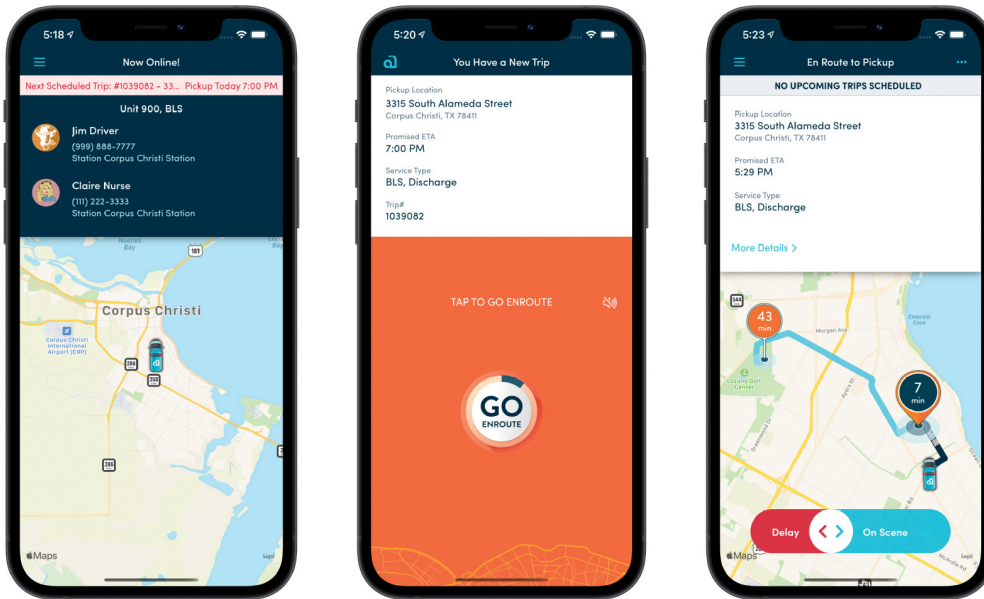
5:18

Now Online!

Next Scheduled Trip: #1039082 – 33... Pickup Today 7:00 PM

Unit 900, BLS

Jim Driver
(999) 888-7777
Station Corpus Christi Station

Claire Nurse
(111) 222-3333
Station Corpus Christi Station

Nueces Bay

181

Corpus Christi

Corpus Christi International Airport (CRP)

286

358

286

Maps

Legal

5:20

You Have a New Trip

Pickup Location
3315 South Alameda Street
Corpus Christi, TX 78411

Promised ETA
7:00 PM

Service Type
BLS, Discharge

Trip#
1039082

TAP TO GO ENROUTE

GO
ENROUTE

5:23

En Route to Pickup

NO UPCOMING TRIPS SCHEDULED

Pickup Location
3315 South Alameda Street
Corpus Christi, TX 78411

Promised ETA
5:29 PM

Service Type
BLS, Discharge

More Details >

544

43
min

Morgan Ave

Emerald Cove

Lozano Golf Center

7
min

Delay

On Scene

Maps

Legal